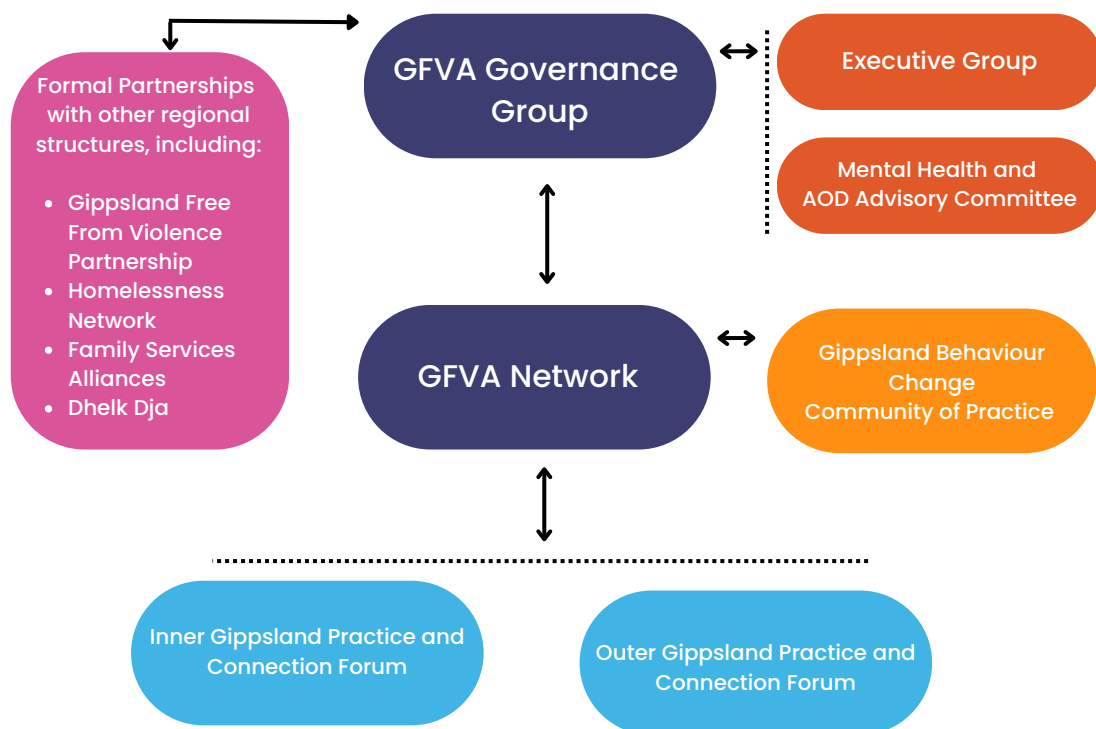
Formal Partnerships with other regional structures, including:

- Gippsland Free From Violence Partnership
- Homelessness Network
- Family Services Alliances
- Dhelk Dja

GFVA Governance Group

Executive Group

Mental Health and AOD Advisory Committee

GFVA Network

Gippsland Behaviour Change Community of Practice

Inner Gippsland Practice and Connection Forum

Outer Gippsland Practice and Connection Forum